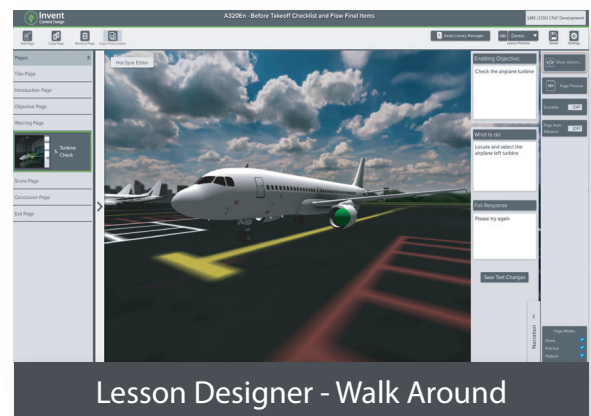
Invent
Content Design

A320En - Before Takeoff Checklist and Flow Final Items

LMS (1255) CNT Development

Add Page
Copy Page
Remove Page
Copy From Lesson

Asset Library Manager
Demo
Lesson Preview
Save
Settings

Pages

Title Page

Introduction Page

Objective Page

Warning Page

Turbine Check

Score Page

Conclusion Page

Exit Page

Hot Spot Editor

Enabling Objective

Check the airplane turbine

What to do

Locate and select the airplane left turbine

Fail Response

Please try again

Save Text Changes

Narration

Show Assets

Page Preview

Scorable OFF

Page Auto Advance OFF

Page Modes

Demo
Practice
Perform

Lesson Designer - Walk Around